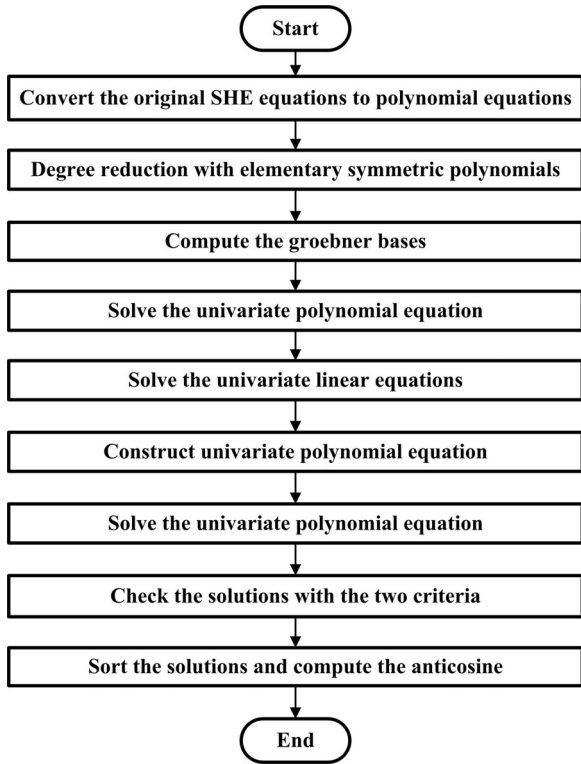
Start

Convert the original SHE equations to polynomial equations

Degree reduction with elementary symmetric polynomials

Compute the groebner bases

Solve the univariate polynomial equation

Solve the univariate linear equations

Construct univariate polynomial equation

Solve the univariate polynomial equation

Check the solutions with the two criteria

Sort the solutions and compute the anticosine

End